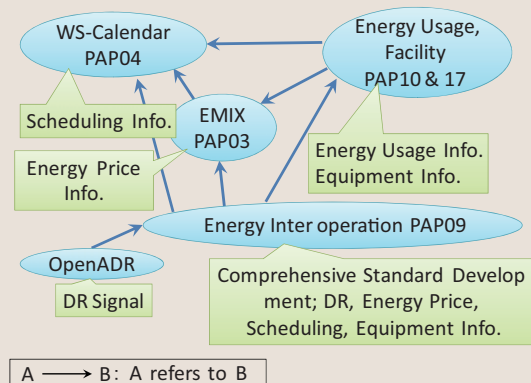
WS-Calendar PAP04

Energy Usage, Facility PAP10 & 17

Scheduling Info.

EMIX PAP03

Energy Price Info.

Energy Usage Info. Equipment Info.

Energy Inter operation PAP09

OpenADR

DR Signal

Comprehensive Standard Develop ment; DR, Energy Price, Scheduling, Equipment Info.

A ⟶ B: A refers to B